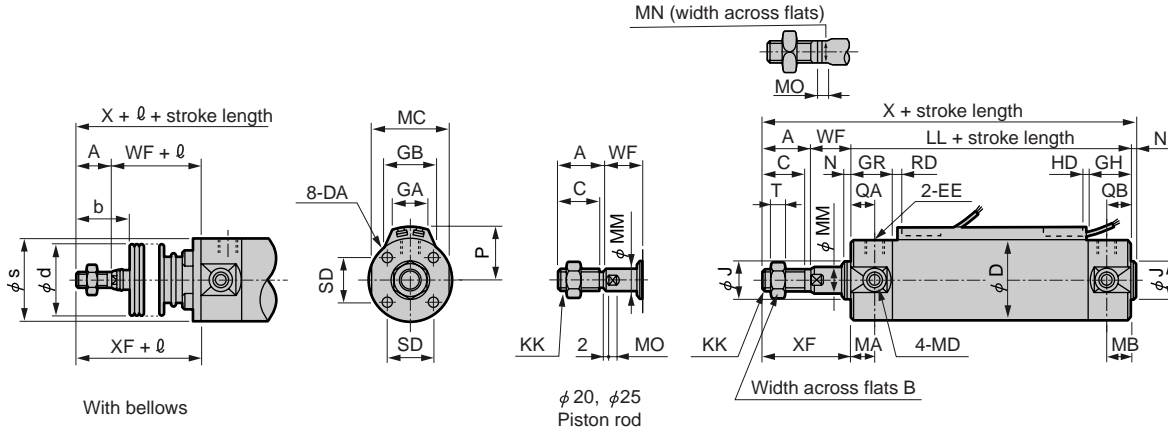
MN (width across flats)

MO

X + ℓ + stroke length

A WF + ℓ

b

$\phi$ s $\phi$ d

XF + ℓ

With bellows

MC

GB

8-DA GA

P

SD

SD

A WF

C

MM

$\phi$

KK 2 MO

$\phi$ 20, $\phi$25
Piston rod

X + stroke length

A WF LL + stroke length N

C N GR RD HD GH

T QA 2-EE QB

MM

$\phi$

$\phi$ J $\phi$ D $\phi$ J

KK XF MA 4-MD MB

Width across flats B